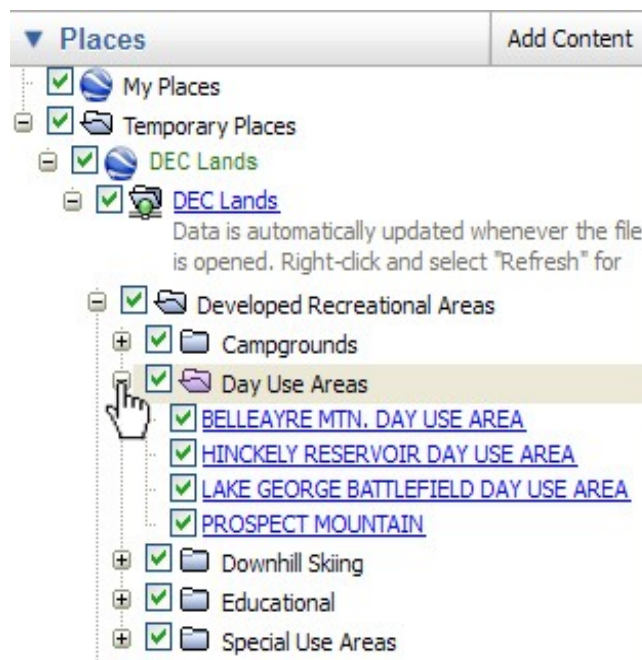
▼ Places
Add Content

My Places
Temporary Places
DEC Lands
DEC Lands
Data is automatically updated whenever the file is opened. Right-click and select "Refresh" for
Developed Recreational Areas
Campgrounds
Day Use Areas
BELLEAYRE MTN. DAY USE AREA
HINCKELY RESERVOIR DAY USE AREA
LAKE GEORGE BATTLEFIELD DAY USE AREA
PROSPECT MOUNTAIN
Downhill Skiing
Educational
Special Use Areas